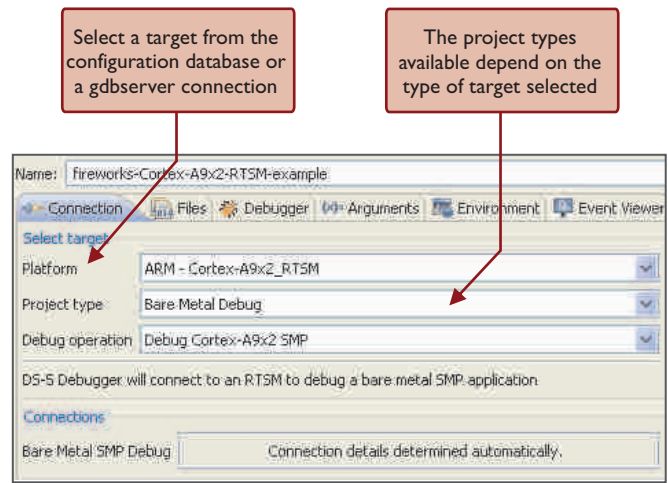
Select a target from the configuration database or a gdbserver connection

The project types available depend on the type of target selected

Name: fireworks-Cortex-A9x2-RTSM-example

Connection | Files | Debugger | Arguments | Environment | Event Viewer

Select target

Platform | ARM - Cortex-A9x2_RTSM

Project type | Bare Metal Debug

Debug operation | Debug Cortex-A9x2 SMP

DS-5 Debugger will connect to an RTSM to debug a bare metal SMP application

Connections

Bare Metal SMP Debug | Connection details determined automatically.